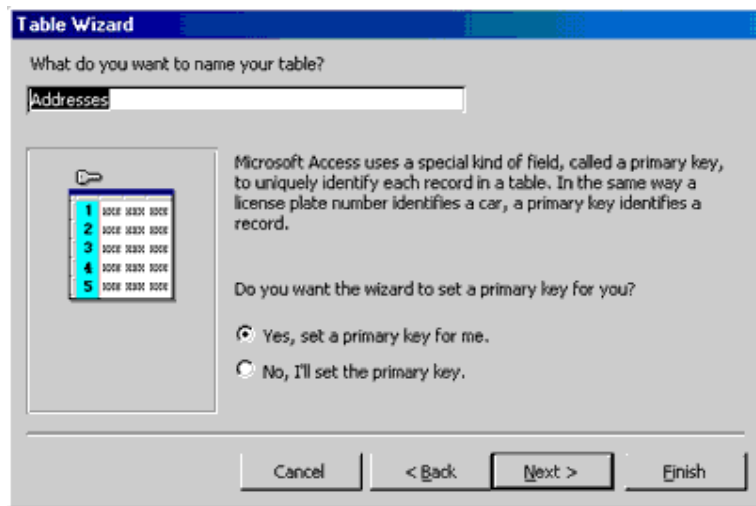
Table Wizard

What do you want to name your table?

Addresses

1 xxx xxx xxx
2 xxx xxx xxx
3 xxx xxx xxx
4 xxx xxx xxx
5 xxx xxx xxx

Microsoft Access uses a special kind of field, called a primary key, to uniquely identify each record in a table. In the same way a license plate number identifies a car, a primary key identifies a record.

Do you want the wizard to set a primary key for you?

Yes, set a primary key for me.

No, I'll set the primary key.

Cancel

< Back

Next >

Finish